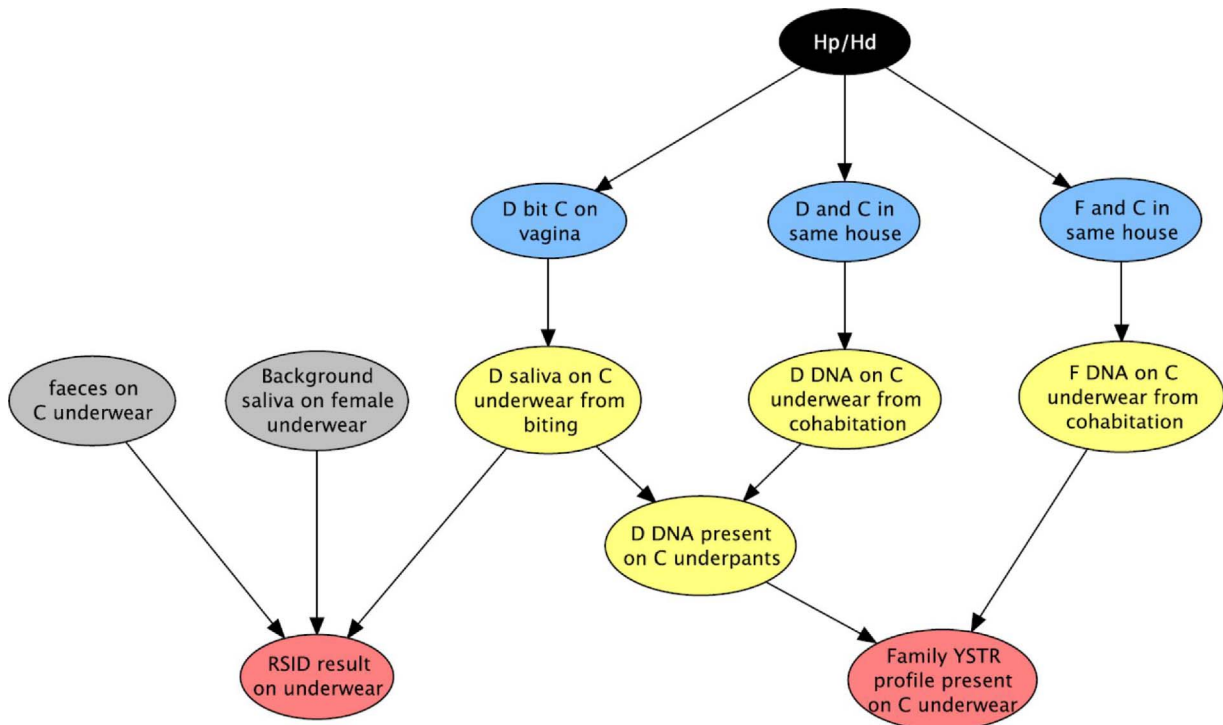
Hp/Hd

D bit C on vagina

D and C in same house

F and C in same house

faeces on C underwear

Background saliva on female underwear

D saliva on C underwear from biting

D DNA on C underwear from cohabitation

F DNA on C underwear from cohabitation

D DNA present on C underpants

RSID result on underwear

Family YSTR profile present on C underwear